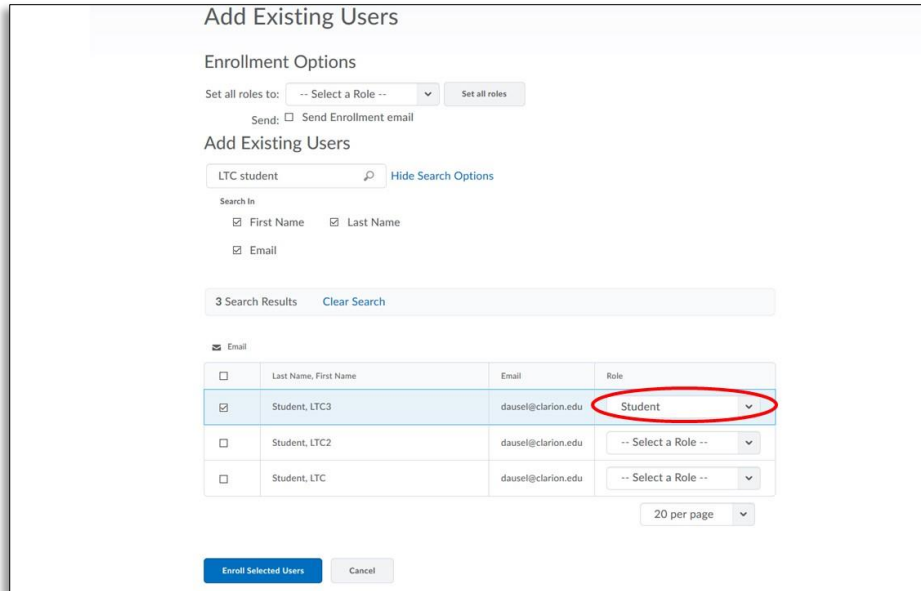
Add Existing Users

Enrollment Options

Set all roles to: -- Select a Role -- Set all roles

Send: ☐ Send Enrollment email

Add Existing Users

LTC student Hide Search Options

Search In

☑ First Name ☑ Last Name

☑ Email

3 Search Results Clear Search

Email

| ☐ | Last Name, First Name | Email | Role |
|---|---|---|---|
| ☑ | Student, LTC3 | dausel@clarion.edu | Student |
| ☐ | Student, LTC2 | dausel@clarion.edu | -- Select a Role -- |
| ☐ | Student, LTC | dausel@clarion.edu | -- Select a Role -- |

20 per page

Enroll Selected Users Cancel